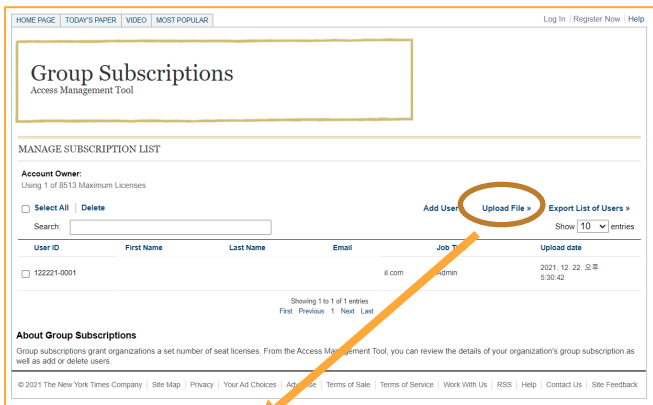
HOME PAGE | TODAY'S PAPER | VIDEO | MOST POPULAR

Log In | Register Now | Help

Group Subscriptions
Access Management Tool

MANAGE SUBSCRIPTION LIST

Account Owner:
Using 1 of 8513 Maximum Licenses

Select All | Delete

Add User | Upload File » | Export List of Users »

Search:

Show 10 entries

| User ID | First Name | Last Name | Email | Job T | Upload date |
|---|---|---|---|---|---|
| 122221-0001 | | | il.com | Admin | 2021. 12. 22. 오후 5:30:42 |

Showing 1 to 1 of 1 entries
First Previous 1 Next Last

About Group Subscriptions

Group subscriptions grant organizations a set number of seat licenses. From the Access Management Tool, you can review the details of your organization's group subscription as well as add or delete users.

© 2021 The New York Times Company | Site Map | Privacy | Your Ad Choices | Advertise | Terms of Sale | Terms of Service | Work With Us | RSS | Help | Contact Us | Site Feedback